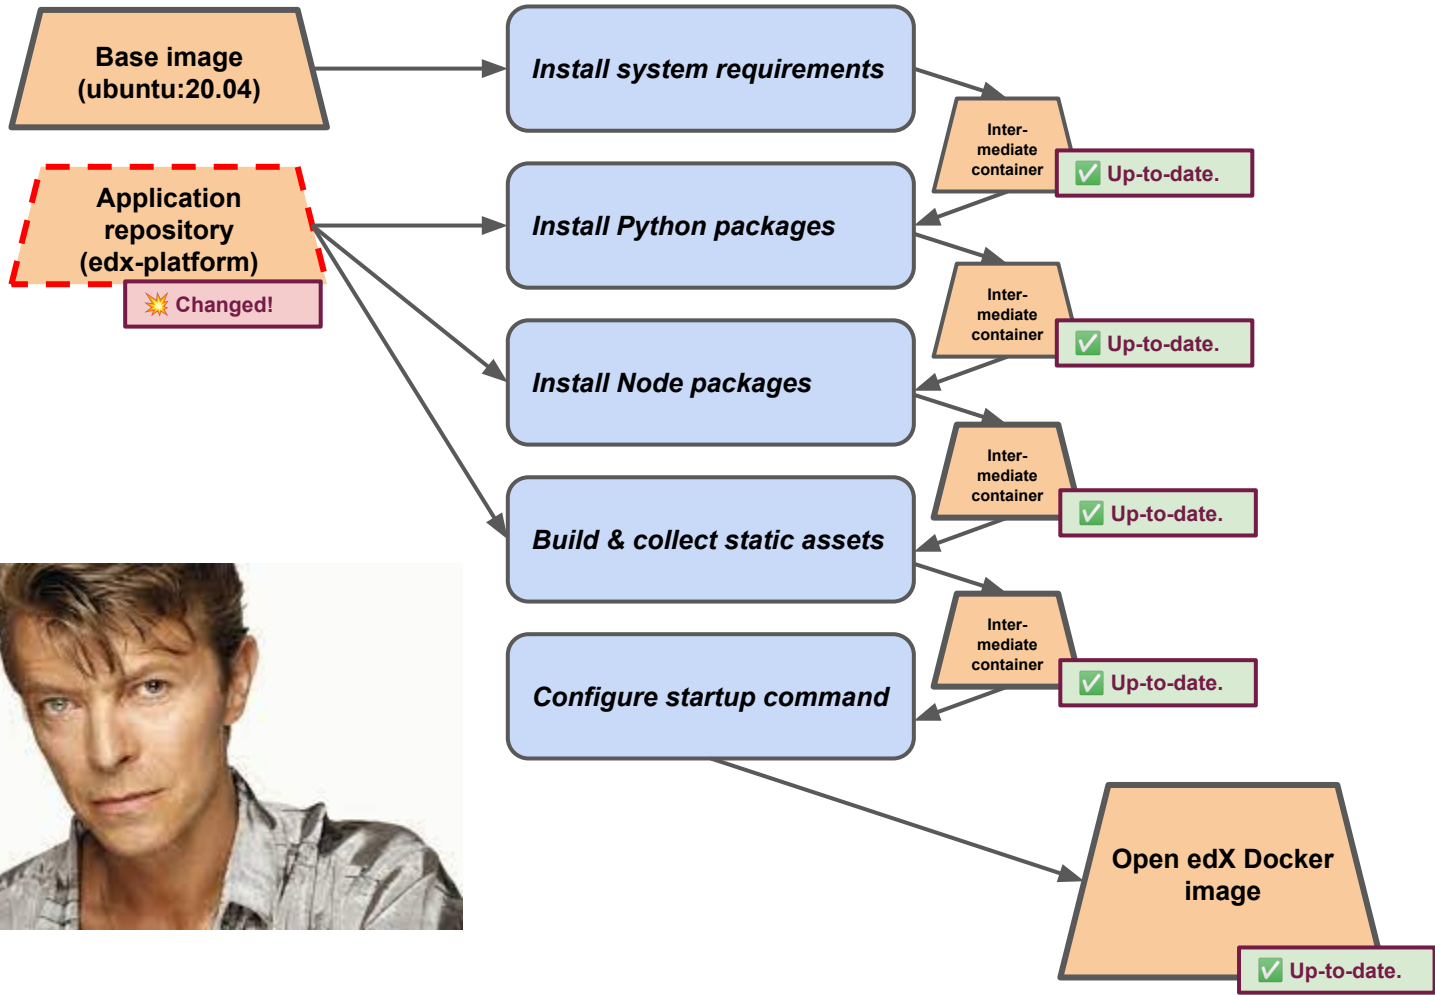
Base image (ubuntu:20.04)

Install system requirements

Inter-mediate container

✅ Up-to-date.

Application repository (edx-platform)

💥 Changed!

Install Python packages

Inter-mediate container

✅ Up-to-date.

Install Node packages

Inter-mediate container

✅ Up-to-date.

Build & collect static assets

Inter-mediate container

✅ Up-to-date.

Configure startup command

Open edX Docker image

✅ Up-to-date.